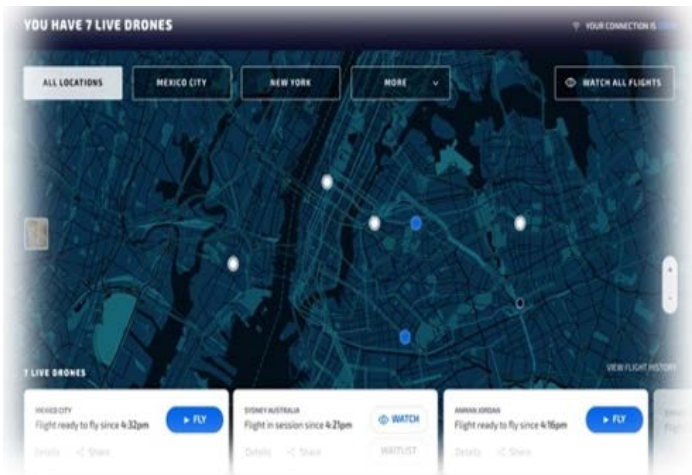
YOU HAVE 7 LIVE DRONES

YOUR CONNECTION IS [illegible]

ALL LOCATIONS

MEXICO CITY

NEW YORK

MORE

WATCH ALL FLIGHTS

7 LIVE DRONES

VIEW FLIGHT HISTORY

MEXICO CITY
Flight ready to fly since 4:32pm
FLY
Details Share

SYDNEY AUSTRALIA
Flight in session since 4:21pm
WATCH
WAITLIST
Details Share

AMMAN JORDAN
Flight ready to fly since 4:16pm
FLY
Details Share